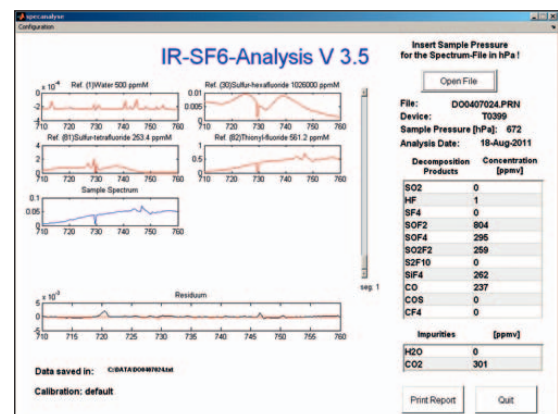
specanalyse
Configuration

IR-SF6-Analysis V 3.5

Insert Sample Pressure for the Spectrum-File in hPa !

Open File

$\times 10^{-4}$ Ref. (1)Water 500 ppmM
0
-2
-4
710 720 730 740 750 760

Ref. (30)Sulfur-hexafluoride 1026000 ppmM
0.01
0.005
0
710 720 730 740 750 760

Ref. (81)Sulfur-tetrafluoride 253.4 ppmM
4
2
0
710 720 730 740 750 760

Ref. (82)Thionyl-fluoride 561.2 ppmM
1
0.5
0
710 720 730 740 750 760

Sample Spectrum
0.1
0.05
0
710 720 730 740 750 760

seg: 1

$\times 10^{-3}$ Residuum
5
0
-5
710 715 720 725 730 735 740 745 750 755 760

Data saved in: C:\DATA\DO0407024.txt

Calibration: default

File: DO0407024.PRN
Device: T0399
Sample Pressure [hPa]: 672
Analysis Date: 18-Aug-2011

| Decomposition Products | Concentration [ppmv] |
|---|---|
| SO2 | 0 |
| HF | 1 |
| SF4 | 0 |
| SOF2 | 804 |
| SOF4 | 295 |
| SO2F2 | 259 |
| S2F10 | 0 |
| SiF4 | 262 |
| CO | 237 |
| COS | 0 |
| CF4 | 0 |

| Impurities | [ppmv] |
|---|---|
| H2O | 0 |
| CO2 | 301 |

Print Report

Quit